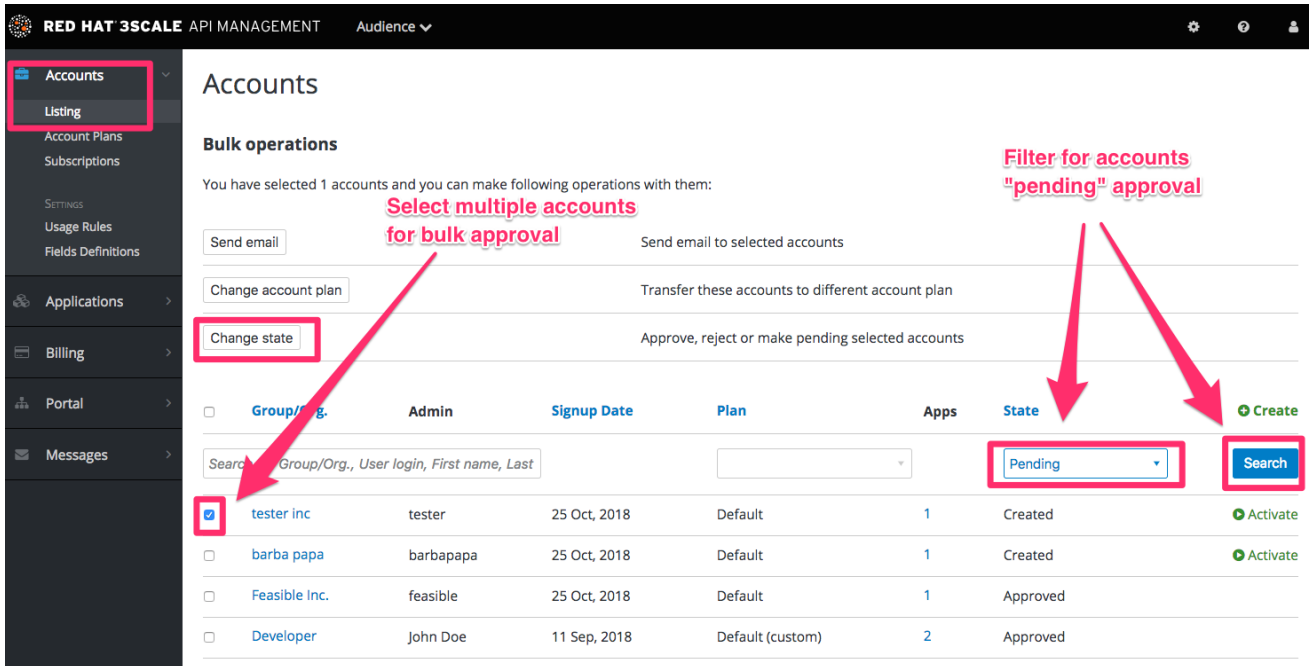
RED HAT 3SCALE API MANAGEMENT Audience

Accounts
Listing
Account Plans
Subscriptions

SETTINGS
Usage Rules
Fields Definitions

Applications
Billing
Portal
Messages

Accounts

Bulk operations

You have selected 1 accounts and you can make following operations with them:

Select multiple accounts for bulk approval

Filter for accounts "pending" approval

| | |
|---|---|
| Send email | Send email to selected accounts |
| Change account plan | Transfer these accounts to different account plan |
| Change state | Approve, reject or make pending selected accounts |

| | Group/Org. | Admin | Signup Date | Plan | Apps | State | Create |
|---|---|---|---|---|---|---|---|
| | Search Group/Org., User login, First name, Last | | | | | Pending | Search |
| ☑ | tester inc | tester | 25 Oct, 2018 | Default | 1 | Created | Activate |
| ☐ | barba papa | barbapapa | 25 Oct, 2018 | Default | 1 | Created | Activate |
| ☐ | Feasible Inc. | feasible | 25 Oct, 2018 | Default | 1 | Approved | |
| ☐ | Developer | John Doe | 11 Sep, 2018 | Default (custom) | 2 | Approved | |